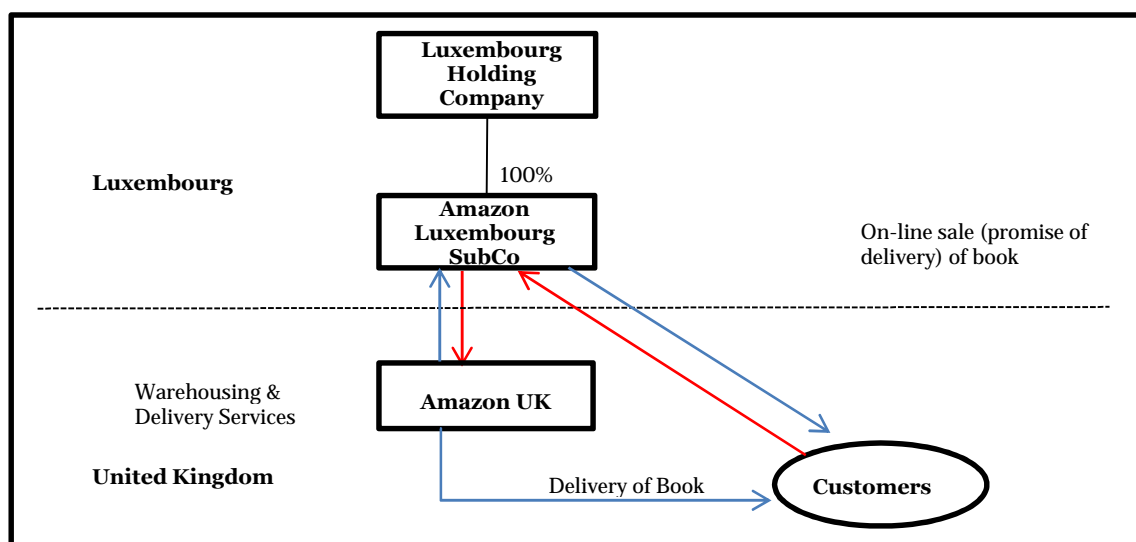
Luxembourg Holding Company

100%

Luxembourg

Amazon Luxembourg SubCo

On-line sale (promise of delivery) of book

Warehousing & Delivery Services

Amazon UK

United Kingdom

Delivery of Book

Customers